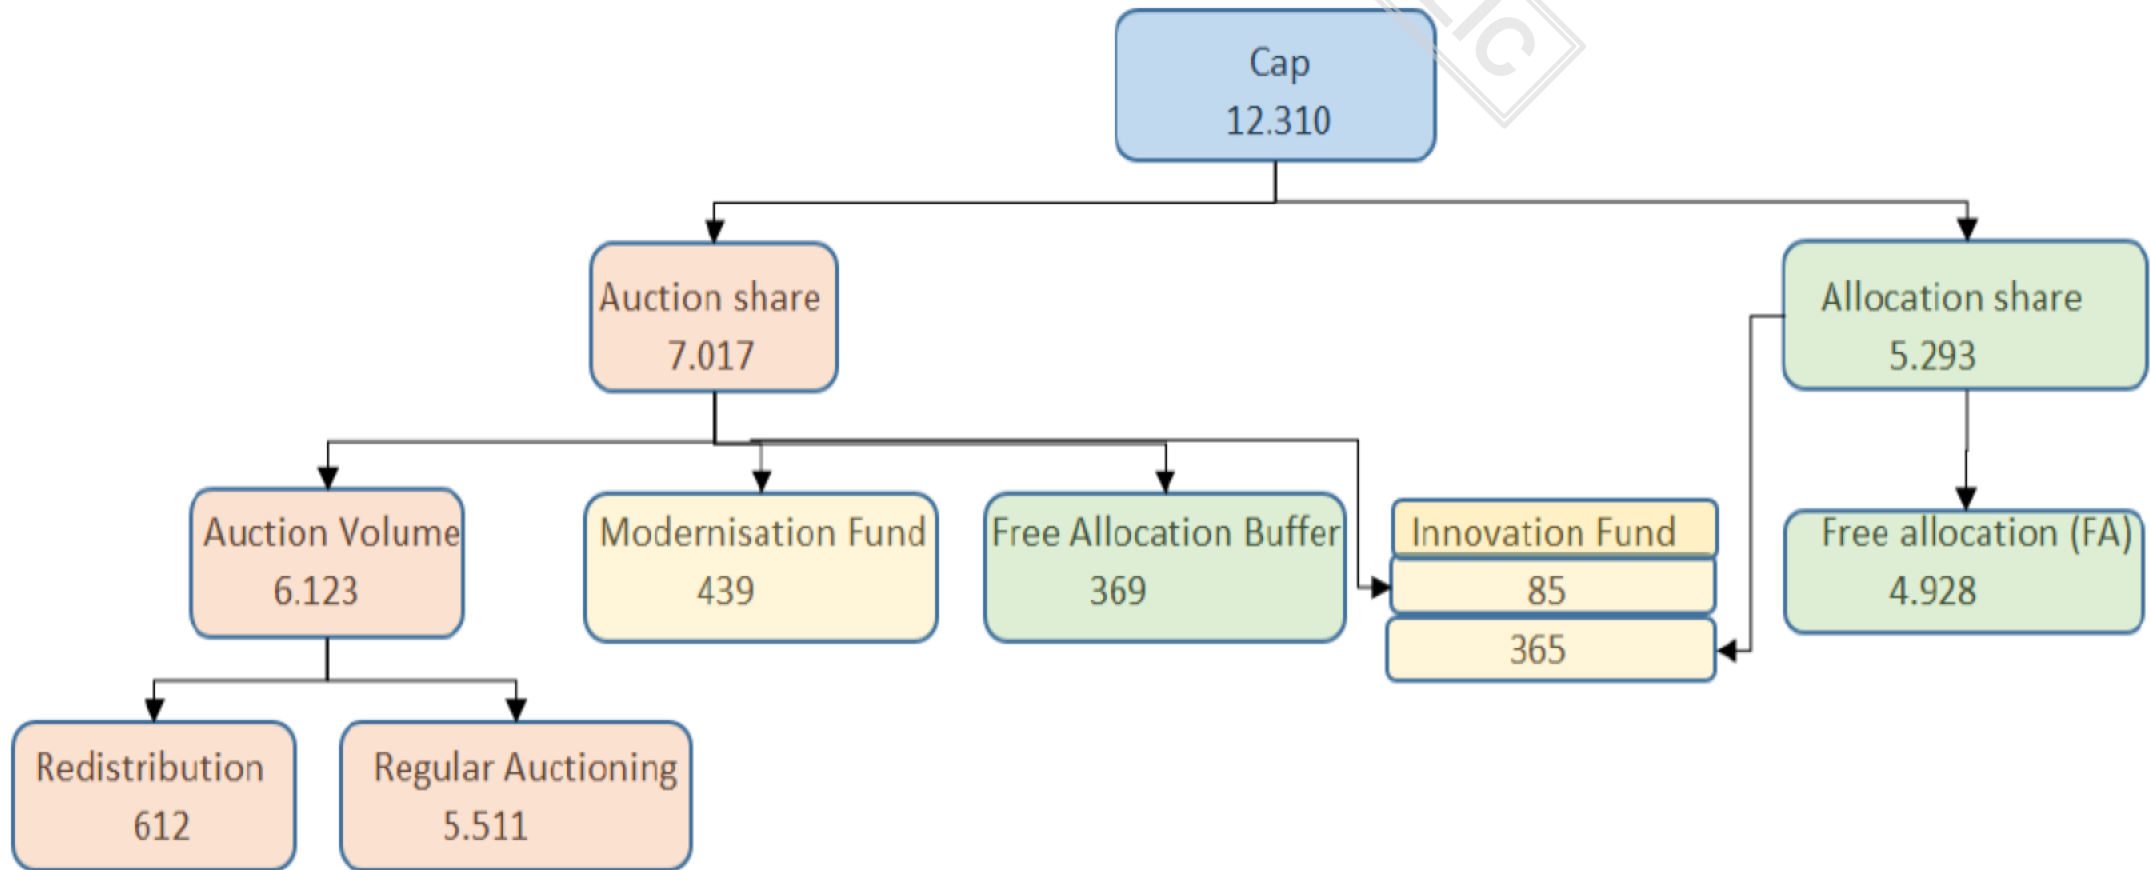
Cap
12.310

Auction share
7.017

Allocation share
5.293

Auction Volume
6.123

Modernisation Fund
439

Free Allocation Buffer
369

Innovation Fund
85
365

Free allocation (FA)
4.928

Redistribution
612

Regular Auctioning
5.511